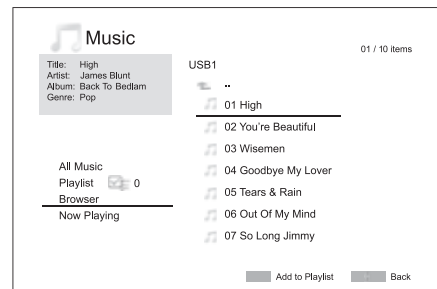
Music

01 / 10 items

Title: High
Artist: James Blunt
Album: Back To Bedlam
Genre: Pop

USB1

..

01 High
02 You're Beautiful
03 Wisemen
04 Goodbye My Lover
05 Tears & Rain
06 Out Of My Mind
07 So Long Jimmy

All Music
Playlist 0
Browser
Now Playing

Add to Playlist
Back